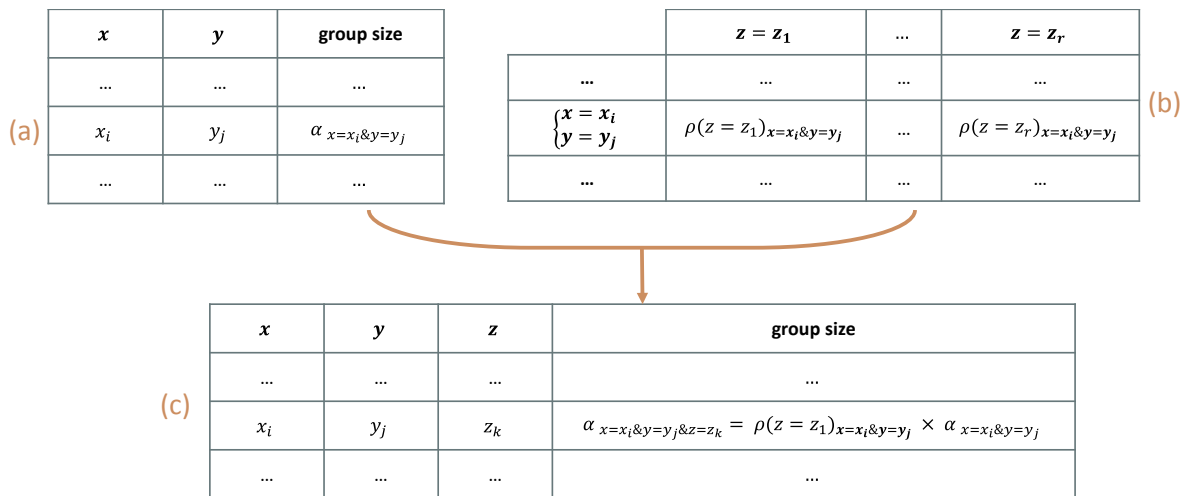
(a)

| $x$ | $y$ | group size |
|---|---|---|
| … | … | … |
| $x_i$ | $y_j$ | $\alpha_{x=x_i\&y=y_j}$ |
| … | … | … |

(b)

| | $z = z_1$ | … | $z = z_r$ |
|---|---|---|---|
| … | … | … | … |
| $\begin{cases} x = x_i \\ y = y_j \end{cases}$ | $\rho(z = z_1)_{x=x_i\&y=y_j}$ | … | $\rho(z = z_r)_{x=x_i\&y=y_j}$ |
| … | … | … | … |

(c)

| $x$ | $y$ | $z$ | group size |
|---|---|---|---|
| … | … | … | … |
| $x_i$ | $y_j$ | $z_k$ | $\alpha_{x=x_i\&y=y_j\&z=z_k} = \rho(z = z_1)_{x=x_i\&y=y_j} \times \alpha_{x=x_i\&y=y_j}$ |
| … | … | … | … |